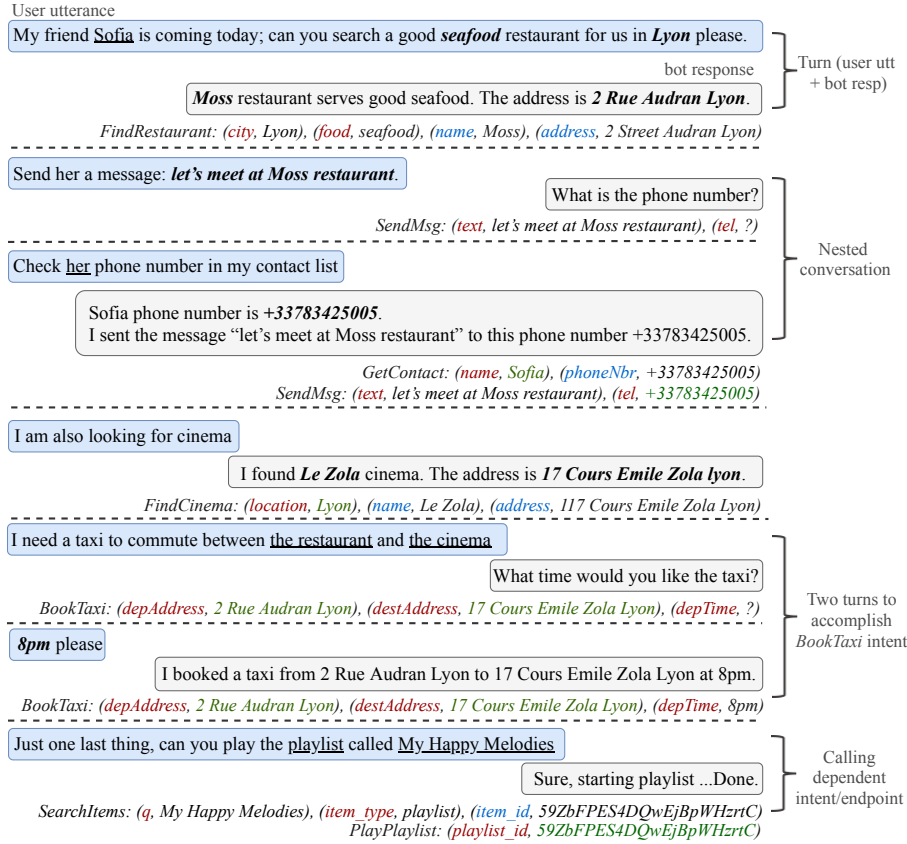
User utterance

My friend Sofia is coming today; can you search a good ***seafood*** restaurant for us in ***Lyon*** please.

bot response

***Moss*** restaurant serves good seafood. The address is ***2 Rue Audran Lyon***.

Turn (user utt + bot resp)

*FindRestaurant: (city, Lyon), (food, seafood), (name, Moss), (address, 2 Street Audran Lyon)*

Send her a message: ***let's meet at Moss restaurant***.

What is the phone number?

*SendMsg: (text, let's meet at Moss restaurant), (tel, ?)*

Check her phone number in my contact list

Sofia phone number is ***+33783425005***.
I sent the message "let's meet at Moss restaurant" to this phone number +33783425005.

Nested conversation

*GetContact: (name, Sofia), (phoneNbr, +33783425005)*
*SendMsg: (text, let's meet at Moss restaurant), (tel, +33783425005)*

I am also looking for cinema

I found ***Le Zola*** cinema. The address is ***17 Cours Emile Zola lyon***.

*FindCinema: (location, Lyon), (name, Le Zola), (address, 117 Cours Emile Zola Lyon)*

I need a taxi to commute between the restaurant and the cinema

What time would you like the taxi?

*BookTaxi: (depAddress, 2 Rue Audran Lyon), (destAddress, 17 Cours Emile Zola Lyon), (depTime, ?)*

***8pm*** please

I booked a taxi from 2 Rue Audran Lyon to 17 Cours Emile Zola Lyon at 8pm.

Two turns to accomplish *BookTaxi* intent

*BookTaxi: (depAddress, 2 Rue Audran Lyon), (destAddress, 17 Cours Emile Zola Lyon), (depTime, 8pm)*

Just one last thing, can you play the playlist called My Happy Melodies

Sure, starting playlist ...Done.

Calling dependent intent/endpoint

*SearchItems: (q, My Happy Melodies), (item_type, playlist), (item_id, 59ZbFPES4DQwEjBpWHzrtC)*
*PlayPlaylist: (playlist_id, 59ZbFPES4DQwEjBpWHzrtC)*